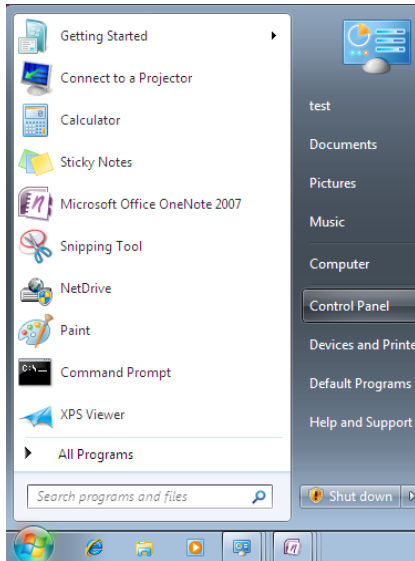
Getting Started
Connect to a Projector
Calculator
Sticky Notes
Microsoft Office OneNote 2007
Snipping Tool
NetDrive
Paint
Command Prompt
XPS Viewer
All Programs
Search programs and files

test
Documents
Pictures
Music
Computer
Control Panel
Devices and Printe
Default Programs
Help and Support
Shut down